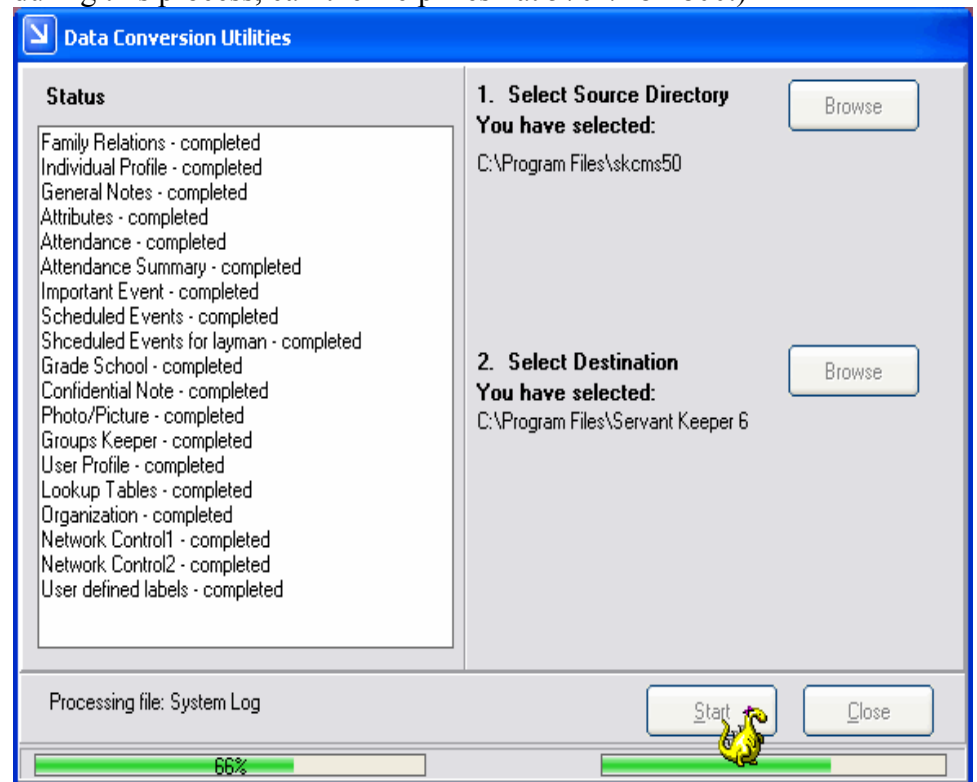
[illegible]

Data Conversion Utilities

Status

Family Relations - completed
Individual Profile - completed
General Notes - completed
Attributes - completed
Attendance - completed
Attendance Summary - completed
Important Event - completed
Scheduled Events - completed
Shceduled Events for layman - completed
Grade School - completed
Confidential Note - completed
Photo/Picture - completed
Groups Keeper - completed
User Profile - completed
Lookup Tables - completed
Organization - completed
Network Control1 - completed
Network Control2 - completed
User defined labels - completed

1. Select Source Directory
You have selected:
C:\Program Files\skcms50

Browse

2. Select Destination
You have selected:
C:\Program Files\Servant Keeper 6

Browse

Processing file: System Log

Start

Close

66%